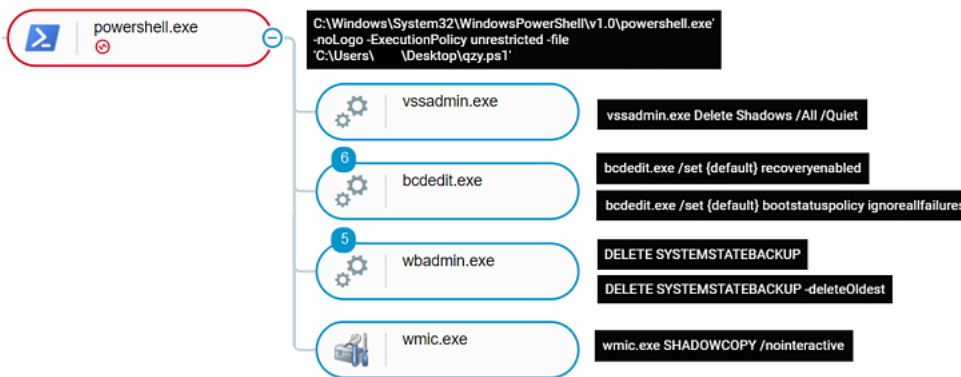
powershell.exe

C:\Windows\System32\WindowsPowerShell\v1.0\powershell.exe' -noLogo -ExecutionPolicy unrestricted -file 'C:\Users\ \Desktop\qzy.ps1'

vssadmin.exe

vssadmin.exe Delete Shadows /All /Quiet

6

bcdedit.exe

bcdedit.exe /set {default} recoveryenabled

bcdedit.exe /set {default} bootstatuspolicy ignoreallfailures

5

wbadmin.exe

DELETE SYSTEMSTATEBACKUP

DELETE SYSTEMSTATEBACKUP -deleteOldest

wmic.exe

wmic.exe SHADOWCOPY /nointeractive